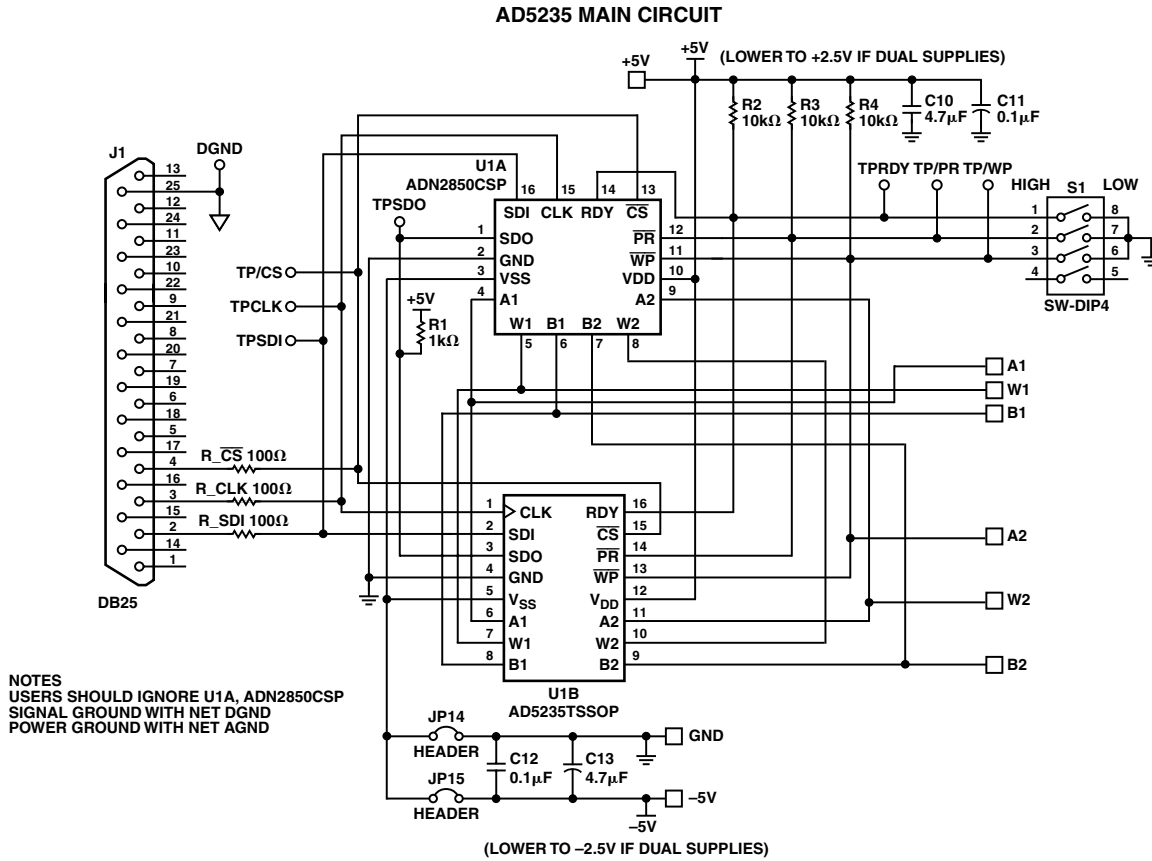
AD5235 MAIN CIRCUIT

+5V
+5V
(LOWER TO +2.5V IF DUAL SUPPLIES)
R2 10kΩ
R3 10kΩ
R4 10kΩ
C10 4.7μF
C11 0.1μF

J1
DGND
13
25
12
24
11
23
10
22
9
21
8
20
7
19
6
18
5
17
4
16
3
15
2
14
1
DB25

U1A
ADN2850CSP
16
15
14
13
SDI
CLK
RDY
$\overline{CS}$
TPSDO
1 SDO
2 GND
3 VSS
4 A1
12 $\overline{PR}$
11 $\overline{WP}$
10 VDD
9 A2
W1 B1 B2 W2
5 6 7 8

TP/CS
TPCLK
TPSDI
+5V
R1 1kΩ

TPRDY TP/PR TP/WP
HIGH S1 LOW
1 8
2 7
3 6
4 5
SW-DIP4

A1
W1
B1

R_$\overline{CS}$ 100Ω
R_CLK 100Ω
R_SDI 100Ω

1 CLK
2 SDI
3 SDO
4 GND
5 $V_{SS}$
6 A1
7 W1
8 B1
RDY 16
$\overline{CS}$ 15
$\overline{PR}$ 14
$\overline{WP}$ 13
$V_{DD}$ 12
A2 11
W2 10
B2 9
U1B
AD5235TSSOP

A2
W2
B2

NOTES
USERS SHOULD IGNORE U1A, ADN2850CSP
SIGNAL GROUND WITH NET DGND
POWER GROUND WITH NET AGND

JP14
HEADER
C12 0.1μF
C13 4.7μF
GND
JP15
HEADER
–5V
–5V
(LOWER TO –2.5V IF DUAL SUPPLIES)